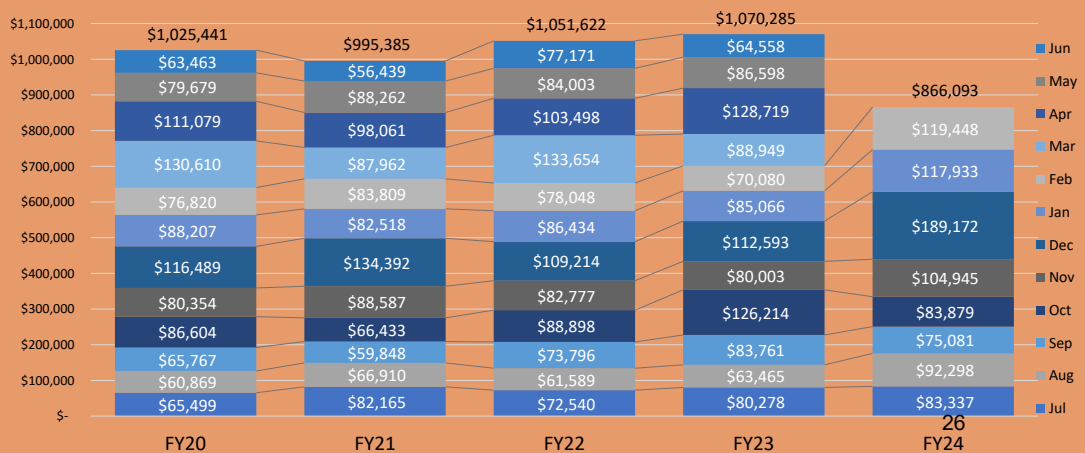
$1,100,000
$1,000,000
$900,000
$800,000
$700,000
$600,000
$500,000
$400,000
$300,000
$200,000
$100,000
$-

$1,025,441
$63,463
$79,679
$111,079
$130,610
$76,820
$88,207
$116,489
$80,354
$86,604
$65,767
$60,869
$65,499
FY20

$995,385
$56,439
$88,262
$98,061
$87,962
$83,809
$82,518
$134,392
$88,587
$66,433
$59,848
$66,910
$82,165
FY21

$1,051,622
$77,171
$84,003
$103,498
$133,654
$78,048
$86,434
$109,214
$82,777
$88,898
$73,796
$61,589
$72,540
FY22

$1,070,285
$64,558
$86,598
$128,719
$88,949
$70,080
$85,066
$112,593
$80,003
$126,214
$83,761
$63,465
$80,278
FY23

$866,093
$119,448
$117,933
$189,172
$104,945
$83,879
$75,081
$92,298
$83,337
FY24

Jun
May
Apr
Mar
Feb
Jan
Dec
Nov
Oct
Sep
Aug
Jul

26